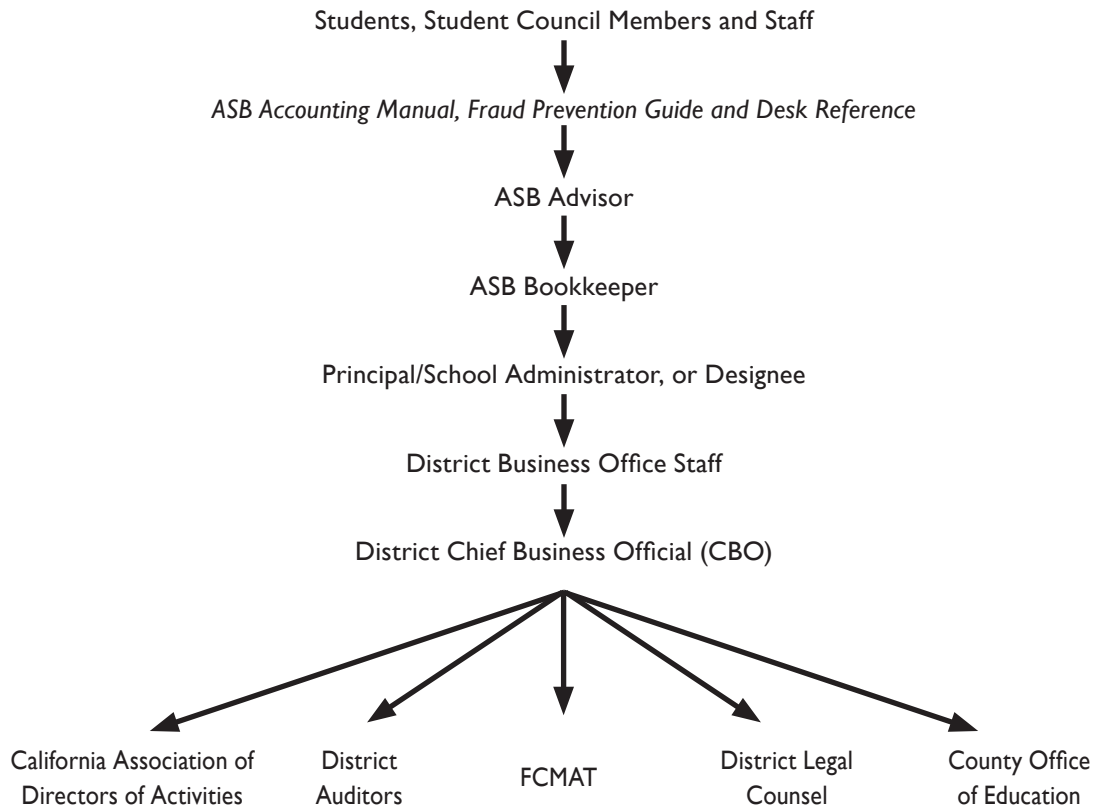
Students, Student Council Members and Staff

*ASB Accounting Manual, Fraud Prevention Guide and Desk Reference*

ASB Advisor

ASB Bookkeeper

Principal/School Administrator, or Designee

District Business Office Staff

District Chief Business Official (CBO)

California Association of Directors of Activities

District Auditors

FCMAT

District Legal Counsel

County Office of Education